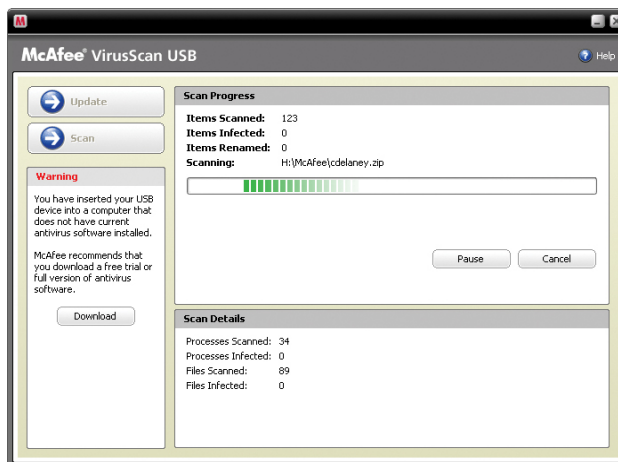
M

McAfee® VirusScan USB

Help

Update

Scan

Warning

You have inserted your USB device into a computer that does not have current antivirus software installed.

McAfee recommends that you download a free trial or full version of antivirus software.

Download

Scan Progress

| | |
|---|---|
| Items Scanned: | 123 |
| Items Infected: | 0 |
| Items Renamed: | 0 |
| Scanning: | H:\McAfee\cdelaney.zip |

Pause

Cancel

Scan Details

| | |
|---|---|
| Processes Scanned: | 34 |
| Processes Infected: | 0 |
| Files Scanned: | 89 |
| Files Infected: | 0 |